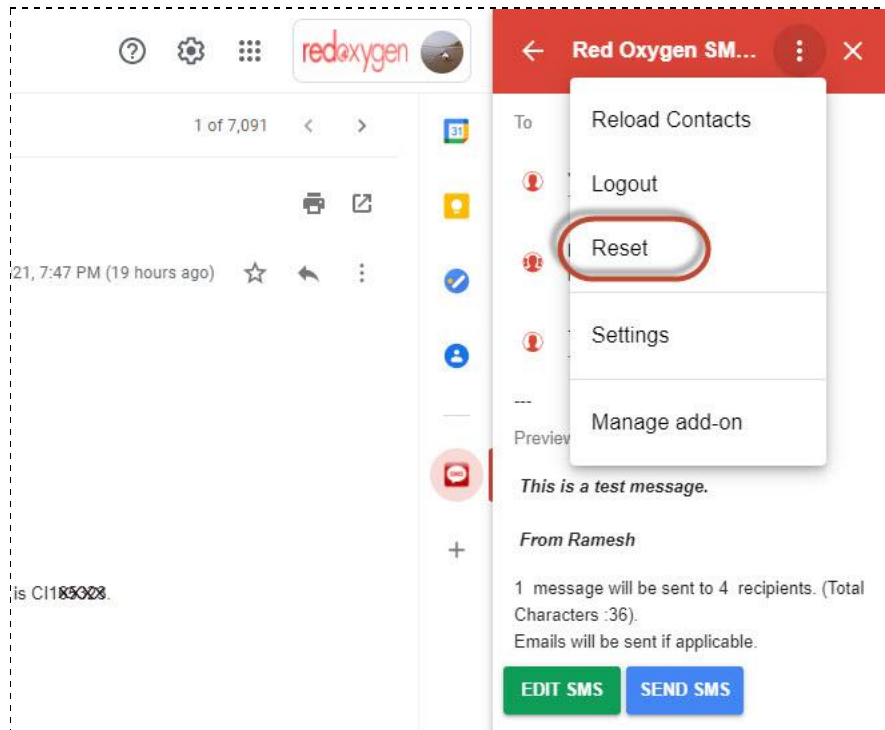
redoxygen

1 of 7,091

21, 7:47 PM (19 hours ago)

is CI1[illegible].

31

Red Oxygen SM...

To

Reload Contacts

Logout

Reset

Settings

---

Preview

Manage add-on

This is a test message.

From Ramesh

1 message will be sent to 4 recipients. (Total Characters :36).
Emails will be sent if applicable.

EDIT SMS

SEND SMS